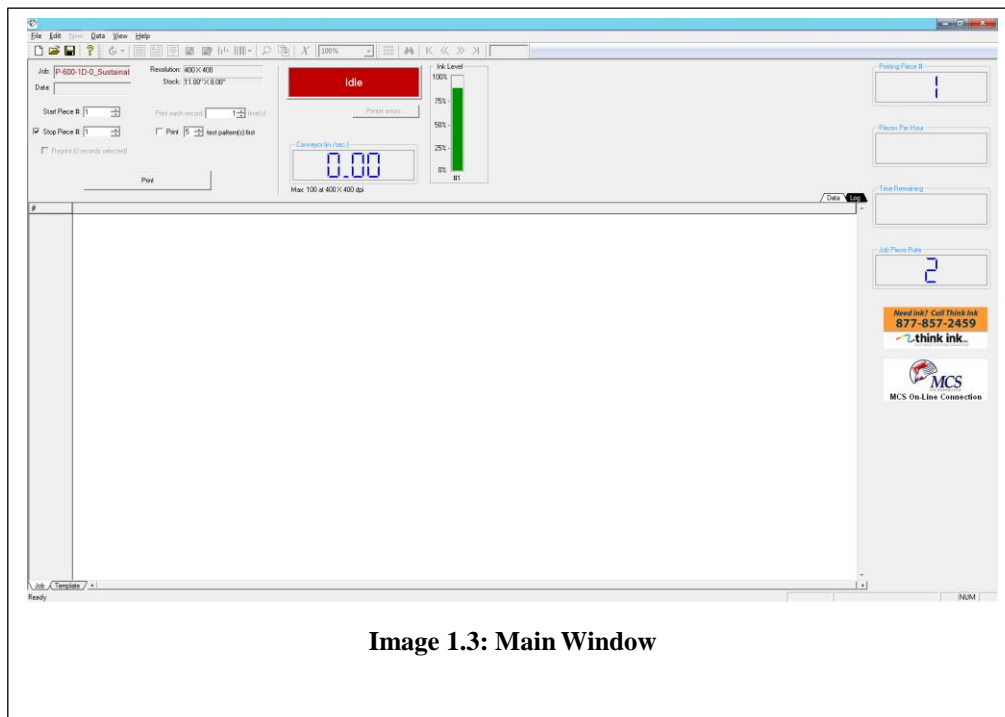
File Edit View Data View Help

Job: P-600-1D-0_Sustainal
Data:
Resolution: 400 X 400
Stock: 11.00" X 8.00"

Start Piece #: 1
Print each record 1 time(s)
Stop Piece #: 1
Print 5 test pattern(s) first
Reprint (0 records selected)

Print

Idle

Printer errors...

Conveyor (in./sec.)
0.00
Max: 100 at 400 X 400 dpi

Ink Level
100%
75%
50%
25%
0%
#1

Printing Piece #
1

Pieces Per Hour

Time Remaining

Job Piece Rate
2

Need ink? Call Think Ink
877-857-2459
think ink

MCS
MCS On-Line Connection

Data Log

#

Job Template

Ready

NUM

**Image 1.3: Main Window**